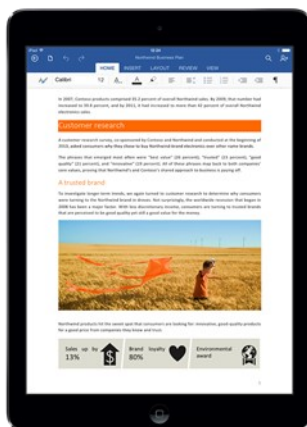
iPad

Northwind Business Plan

HOME INSERT LAYOUT REVIEW VIEW

Calibri 11

In 2007, Contoso products comprised 35.2 percent of overall Northwind sales. By 2008, that had increased to 39.6 percent, and by 2013 it had increased to more than 60 percent of overall Northwind electronics sales.

Customer research

A customer research survey, co-sponsored by Contoso and Northwind and conducted at the beginning of 2013, asked consumers why they chose to buy Northwind brand electronics over other name brands.

The phrases that emerged most often were "best value" (35 percent), "trusted" (25 percent), "good quality" (22 percent), and "innovative" (18 percent). All of these phrases loop back to both companies' core values, proving that Northwind's and Contoso's shared approach to business is paying off.

A trusted brand

To investigate longer-term trends, we again turned to customer research to determine why consumers were turning to the Northwind brand in droves. Not surprisingly, the worldwide recession that began in 2008 has been a major factor. With less discretionary income, consumers are turning to trusted brands that are perceived to be good quality yet still a good value for the money.

Northwind products hit the sweet spot that consumers are looking for: innovation, good quality products for a good price from companies they know and trust.

Sales up by 13%

Brand loyalty 80%

Environmental award